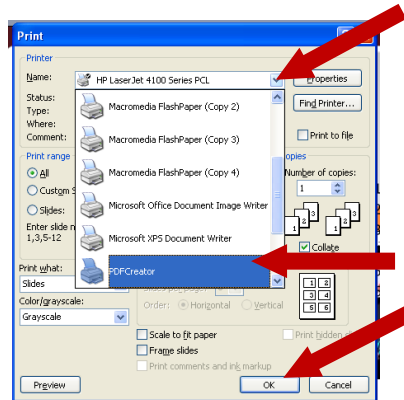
Print

Printer

Name: HP LaserJet 4100 Series PCL

Properties

Status:

Type:

Where:

Comment:

Find Printer...

Print to file

Macromedia FlashPaper (Copy 2)

Macromedia FlashPaper (Copy 3)

Macromedia FlashPaper (Copy 4)

Microsoft Office Document Image Writer

Microsoft XPS Document Writer

PDFCreator

Print range

All

Custom S

Slides:

Enter slide n
1,3,5-12

opies

Number of copies:

1

3 3 2 2 1 1

Collate

Print what:

Slides

Color/grayscale:

Grayscale

Order: Horizontal Vertical

1 2
3 4
5 6

Scale to fit paper

Frame slides

Print comments and ink markup

Print hidden sl

Preview

OK

Cancel